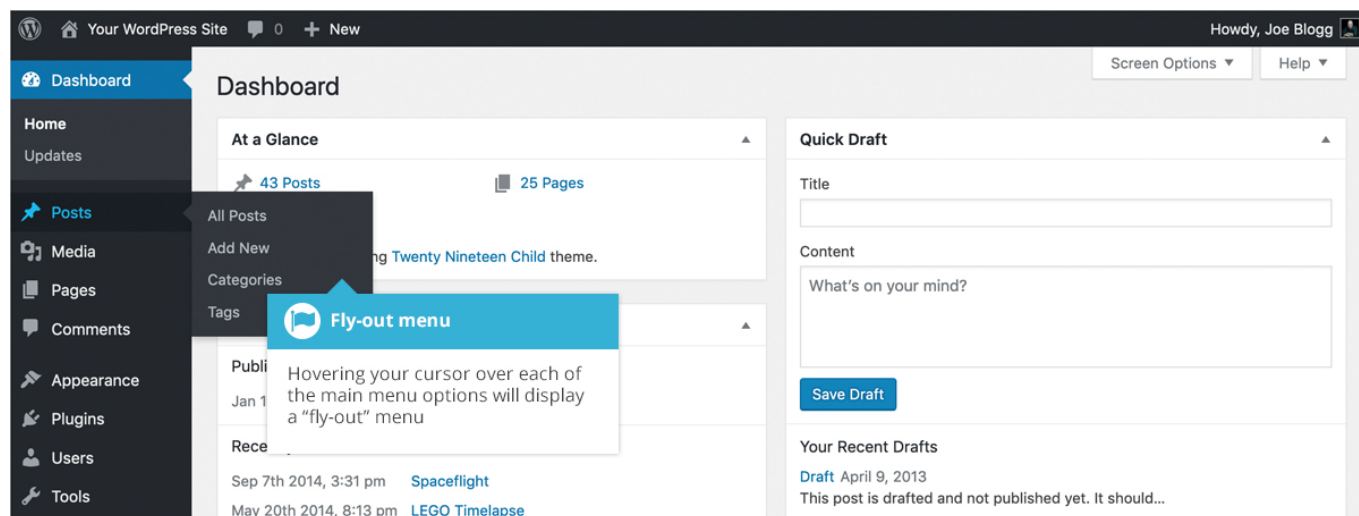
Your WordPress Site 0 New Howdy, Joe Blogg

Dashboard

Home
Updates

Posts
Media
Pages
Comments
Appearance
Plugins
Users
Tools

All Posts
Add New
Categories
Tags

Screen Options ▼ Help ▼

Dashboard

At a Glance

43 Posts 25 Pages

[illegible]ng Twenty Nineteen Child theme.

Fly-out menu

Hovering your cursor over each of the main menu options will display a “fly-out” menu

Publi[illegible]

Jan 1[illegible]

Rece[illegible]

Sep 7th 2014, 3:31 pm Spaceflight

May 20th 2014, 8:13 pm LEGO Timelapse

Quick Draft

Title

Content

What’s on your mind?

Save Draft

Your Recent Drafts

Draft April 9, 2013

This post is drafted and not published yet. It should…